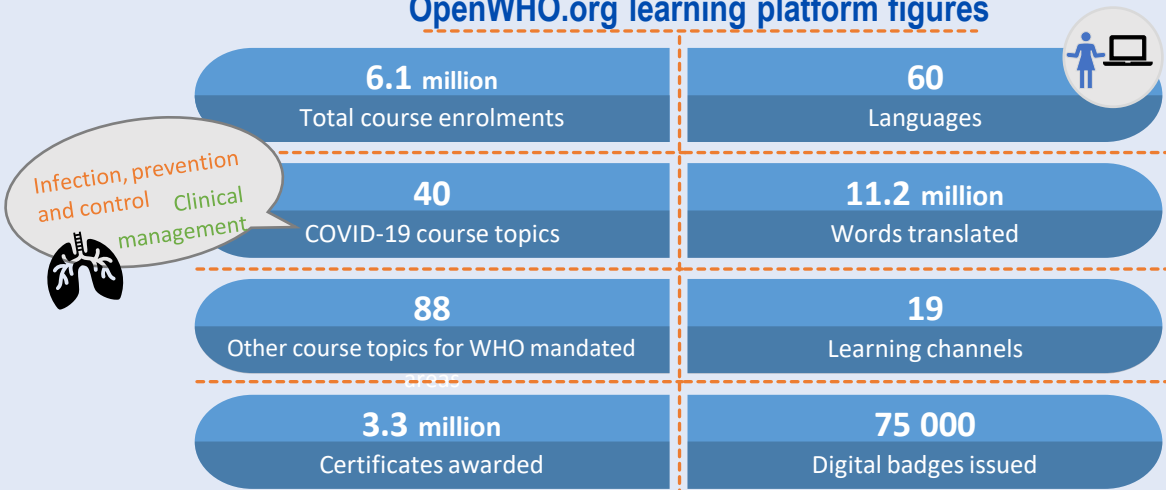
OpenWHO.org learning platform figures

6.1 million
Total course enrolments

60
Languages

Infection, prevention and control Clinical management

40
COVID-19 course topics

11.2 million
Words translated

88
Other course topics for WHO mandated areas

19
Learning channels

3.3 million
Certificates awarded

75 000
Digital badges issued